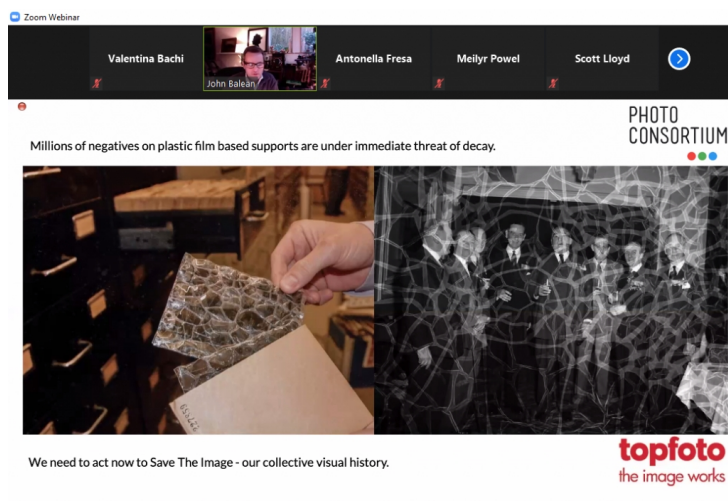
Zoom Webinar

Valentina Bachi

John Balean

Antonella Fresa

Meilyr Powel

Scott Lloyd

PHOTO CONSORTIUM

Millions of negatives on plastic film based supports are under immediate threat of decay.

653443

We need to act now to Save The Image - our collective visual history.

topfoto
the image works